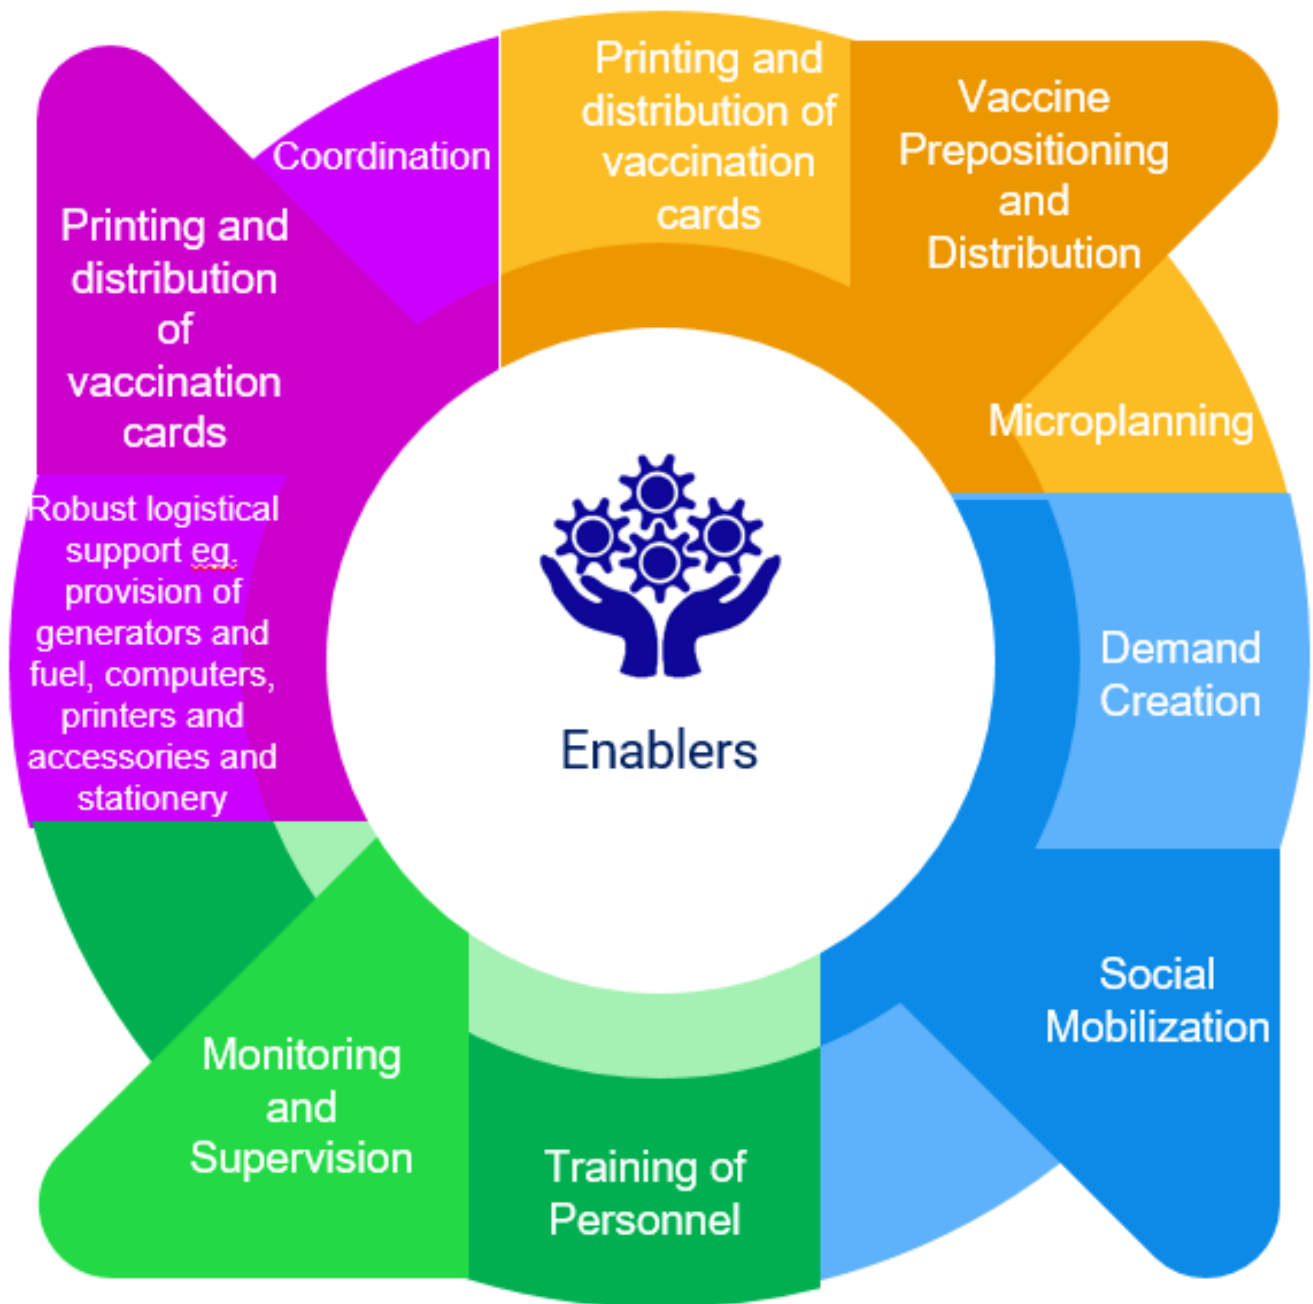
Coordination

Printing and distribution of vaccination cards

Printing and distribution of vaccination cards

Vaccine Prepositioning and Distribution

Microplanning

Robust logistical support eg. provision of generators and fuel, computers, printers and accessories and stationery

Enablers

Demand Creation

Social Mobilization

Monitoring and Supervision

Training of Personnel